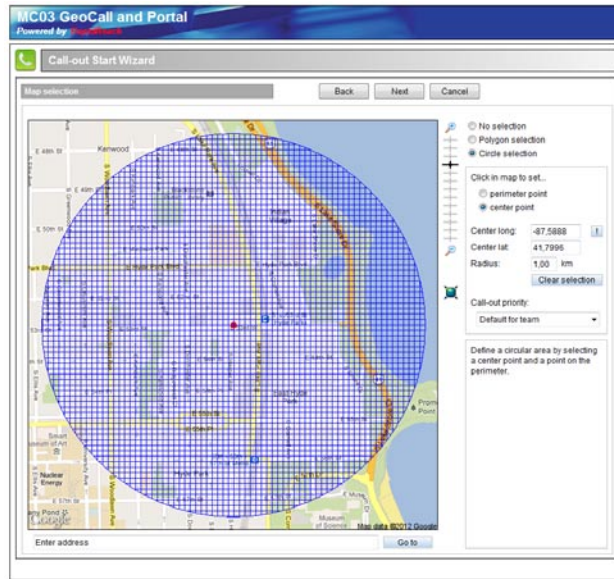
MC03 GeoCall and Portal
Powered by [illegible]

Call-out Start Wizard

Map selection

Back Next Cancel

No selection
Polygon selection
Circle selection

Click in map to set...
perimeter point
center point

Center long: -87,5888
Center lat: 41,7996
Radius: 1,00 km
Clear selection

Call-out priority:
Default for team

Define a circular area by selecting a center point and a point on the perimeter.

E 48th St
Kenwood
E 50th St
Nuclear Energy
E 57th St
Museum of Science
Point
Google
Map data ©2012 Google

Enter address
Go to